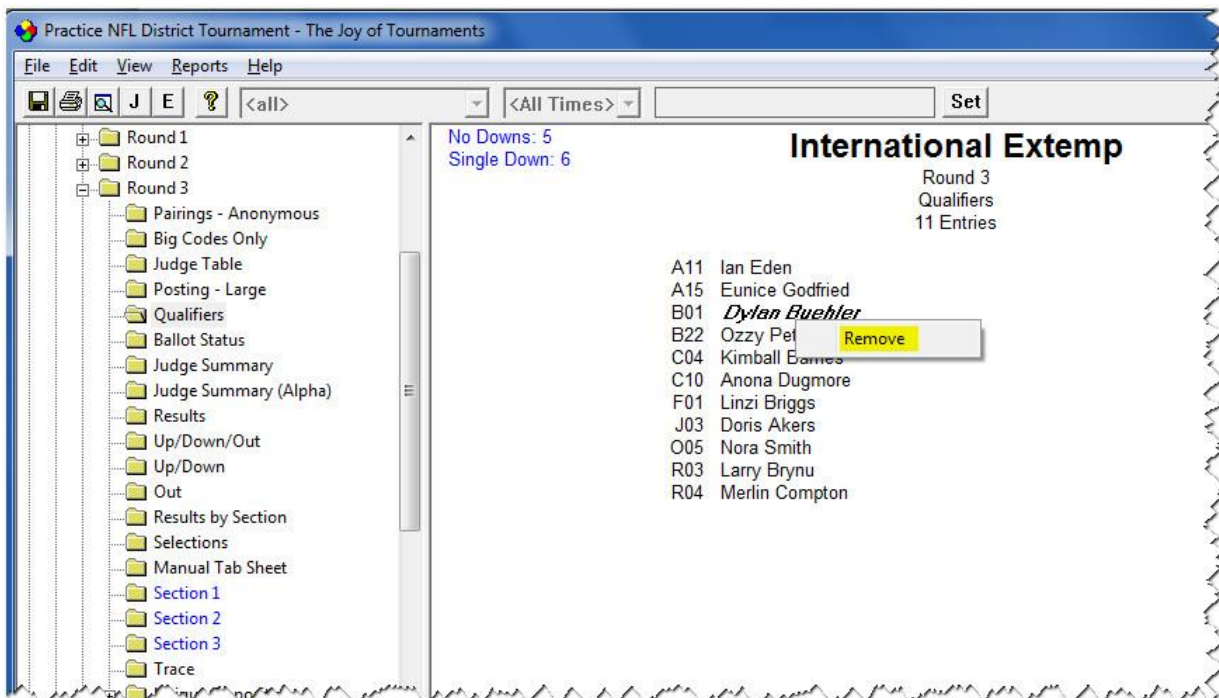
Practice NFL District Tournament - The Joy of Tournaments

File Edit View Reports Help

J E <all> <All Times> Set

Round 1
Round 2
Round 3
Pairings - Anonymous
Big Codes Only
Judge Table
Posting - Large
Qualifiers
Ballot Status
Judge Summary
Judge Summary (Alpha)
Results
Up/Down/Out
Up/Down
Out
Results by Section
Selections
Manual Tab Sheet
Section 1
Section 2
Section 3
Trace

No Downs: 5
Single Down: 6

International Extemp
Round 3
Qualifiers
11 Entries

A11 Ian Eden
A15 Eunice Godfried
B01 Dylan Buehler
B22 Ozzy Pet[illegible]
C04 Kimball Ba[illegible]
C10 Anona Dugmore
F01 Linzi Briggs
J03 Doris Akers
O05 Nora Smith
R03 Larry Brynu
R04 Merlin Compton

Remove